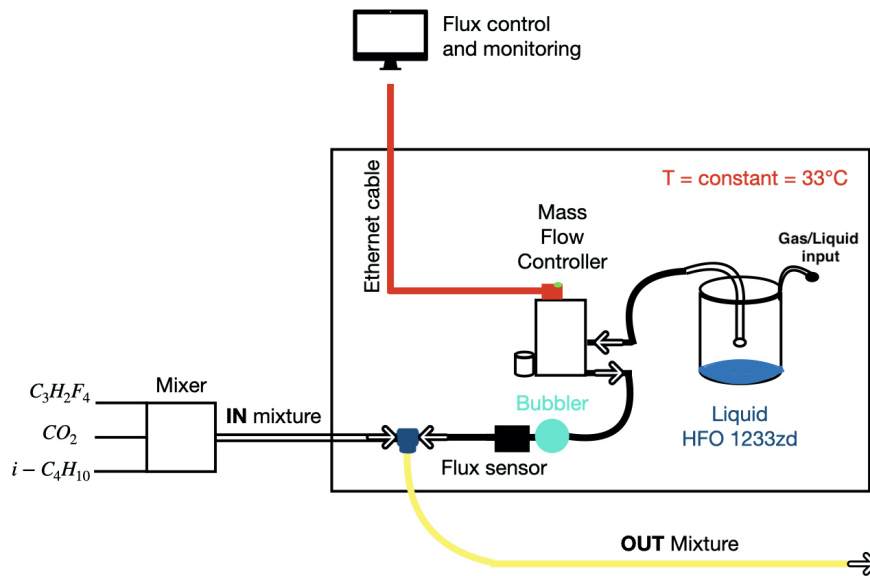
Flux control and monitoring

Ethernet cable

T = constant = 33°C

Mass Flow Controller

Gas/Liquid input

$C_3H_2F_4$

$CO_2$

$i - C_4H_{10}$

Mixer

IN mixture

Bubbler

Flux sensor

Liquid HFO 1233zd

OUT Mixture